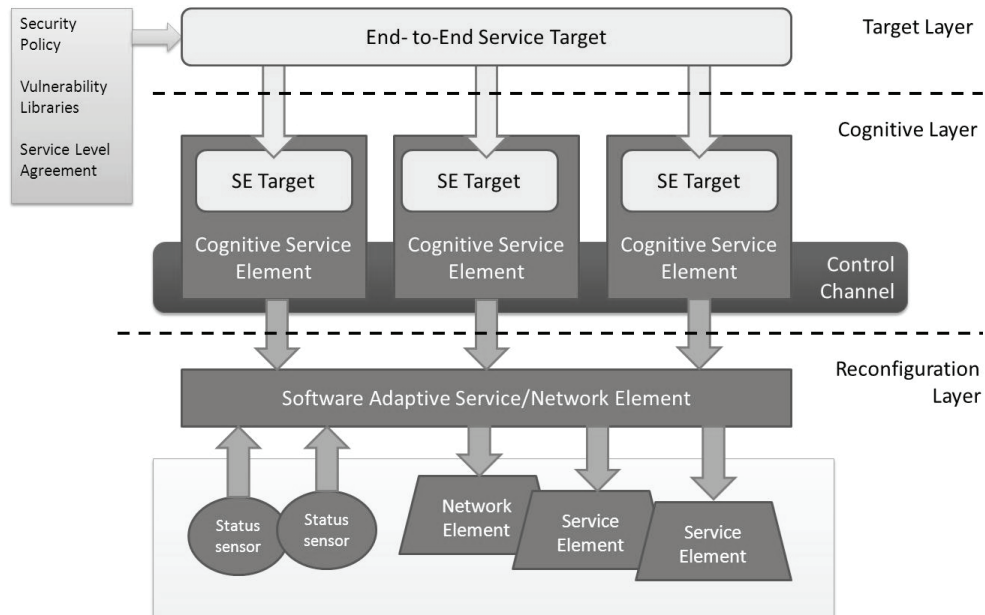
Security Policy

Vulnerability Libraries

Service Level Agreement

End- to-End Service Target

Target Layer

Cognitive Layer

SE Target

SE Target

SE Target

Cognitive Service Element

Cognitive Service Element

Cognitive Service Element

Control Channel

Reconfiguration Layer

Software Adaptive Service/Network Element

Status sensor

Status sensor

Network Element

Service Element

Service Element